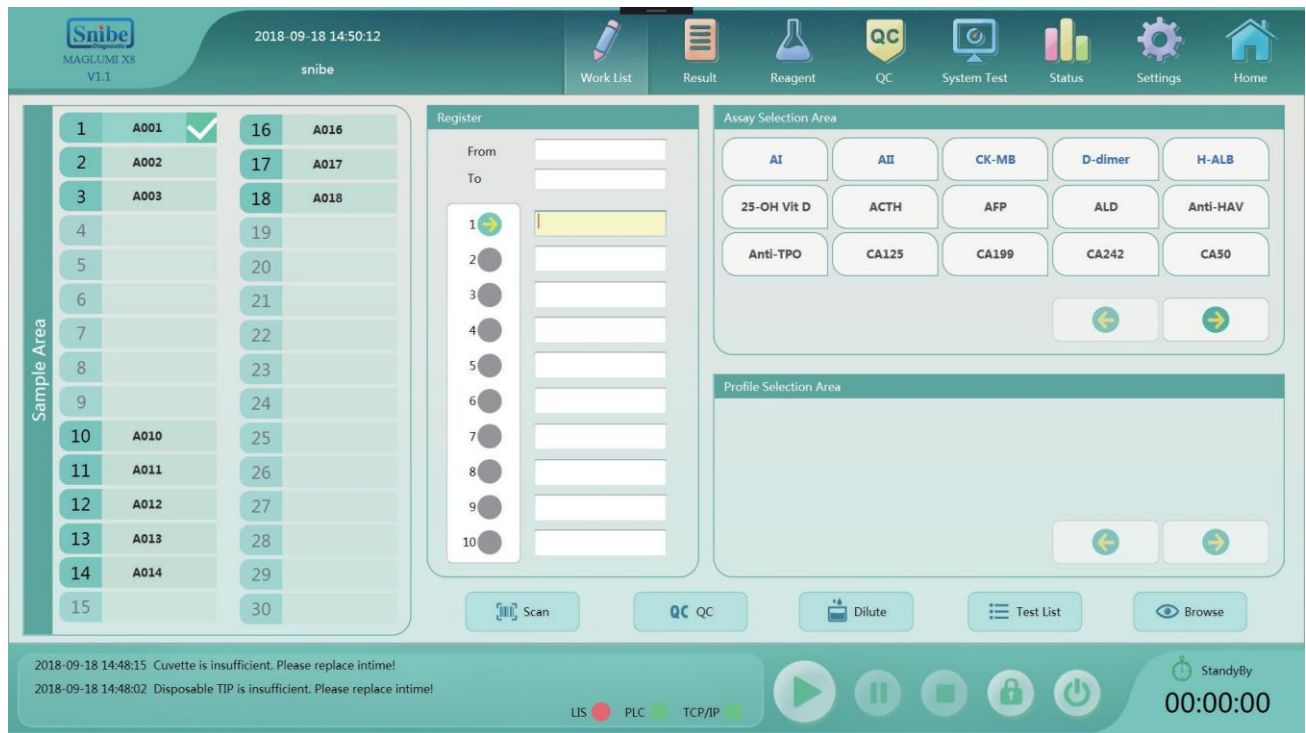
Snibe
Diagnostic
MAGLUMI X8
V1.1

2018-09-18 14:50:12
snibe

Work List
Result
Reagent
QC
System Test
Status
Settings
Home

Sample Area

| | | | |
|---|---|---|---|
| 1 | A001 | 16 | A016 |
| 2 | A002 | 17 | A017 |
| 3 | A003 | 18 | A018 |
| 4 | | 19 | |
| 5 | | 20 | |
| 6 | | 21 | |
| 7 | | 22 | |
| 8 | | 23 | |
| 9 | | 24 | |
| 10 | A010 | 25 | |
| 11 | A011 | 26 | |
| 12 | A012 | 27 | |
| 13 | A013 | 28 | |
| 14 | A014 | 29 | |
| 15 | | 30 | |

Register
From
To
1
2
3
4
5
6
7
8
9
10

Assay Selection Area

| | | | | |
|---|---|---|---|---|
| AI | AII | CK-MB | D-dimer | H-ALB |
| 25-OH Vit D | ACTH | AFP | ALD | Anti-HAV |
| Anti-TPO | CA125 | CA199 | CA242 | CA50 |

Profile Selection Area

Scan
QC
Dilute
Test List
Browse

2018-09-18 14:48:15 Cuvette is insufficient. Please replace intime!
2018-09-18 14:48:02 Disposable TIP is insufficient. Please replace intime!

LIS PLC TCP/IP

StandyBy
00:00:00